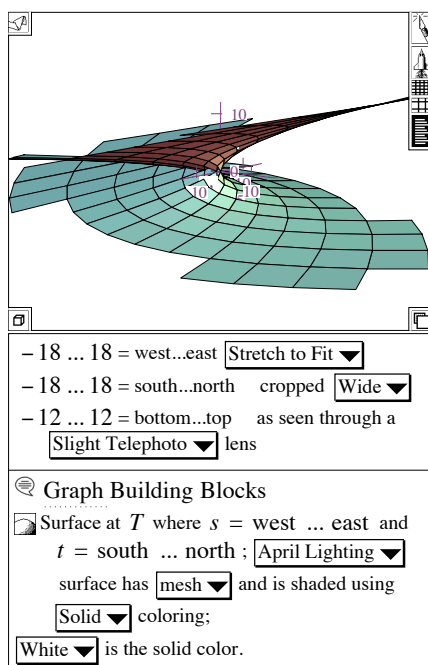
10
10
10
10

– 18 ... 18 = west...east Stretch to Fit
– 18 ... 18 = south...north cropped Wide
– 12 ... 12 = bottom...top as seen through a Slight Telephoto lens

Graph Building Blocks

Surface at $T$ where $s$ = west ... east and $t$ = south ... north ; April Lighting surface has mesh and is shaded using Solid coloring;
White is the solid color.